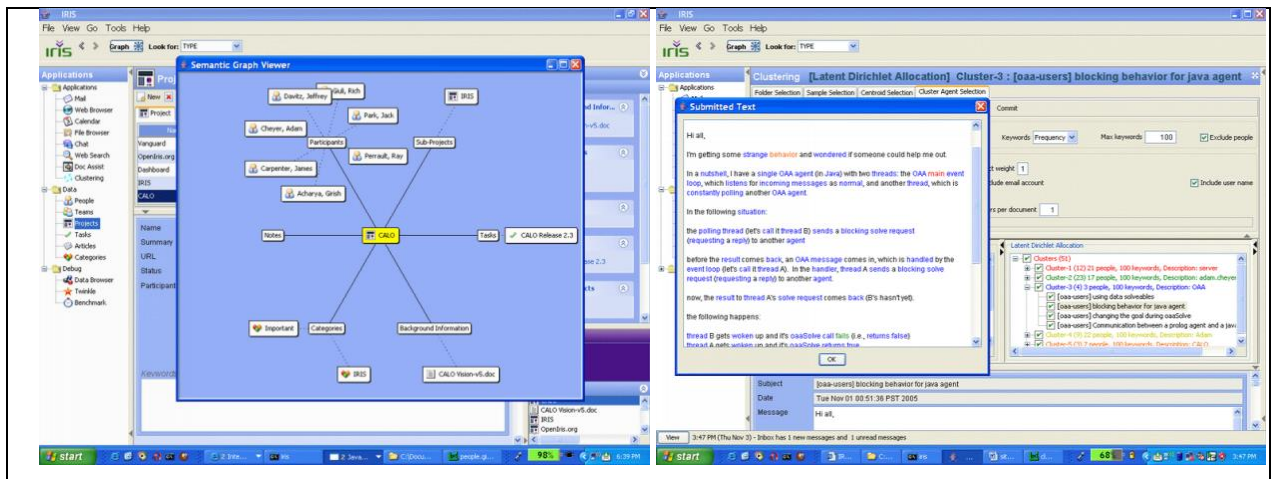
IRIS
File View Go Tools Help
IRIS Graph Look for: TYPE

Applications
Applications
Mail
Web Browser
Calendar
File Browser
Chat
Web Search
Doc Assist
Clustering
Data
People
Teams
Projects
Tasks
Articles
Categories
Debug
Data Browser
Twinkle
Benchmark

Proj
New
Project
Vanguard
OpenIris.org
Dashboard
IRIS
CALO
Name
Summary
URL
Status
Participant
Keywords

Semantic Graph Viewer
Davitz, Jeffrey
Giuli, Rich
IRIS
Park, Jack
Cheyer, Adam
Participants
Sub-Projects
Perrault, Ray
Carpenter, James
Acharya, Girish
Notes
CALO
Tasks
CALO Release 2.3
Important
Categories
Background Information
IRIS
CALO Vision-v5.doc

CALO Vision-v5.doc
IRIS
OpenIris.org

start
98%
6:39 PM

IRIS
File View Go Tools Help
IRIS Graph Look for: TYPE

Applications
Applications

Clustering [Latent Dirichlet Allocation] Cluster-3 : [oaa-users] blocking behavior for java agent
Folder Selection Sample Selection Centroid Selection Cluster Agent Selection
Commit
Keywords Frequency
Max keywords 100
Exclude people
weight 1
Include email account
Include user name
per document 1
Latent Dirichlet Allocation
Clusters (59)
Cluster-1 (12) 21 people, 100 keywords, Description: server
Cluster-2 (23) 17 people, 100 keywords, Description: adam.cheyer
Cluster-3 (4) 3 people, 100 keywords, Description: OAA
[oaa-users] using data solveables
[oaa-users] blocking behavior for java agent
[oaa-users] changing the goal during oaaSolve
[oaa-users] Communication between a prolog agent and a java
Cluster-4 (9) 22 people, 100 keywords, Description: Adam
Cluster-5 (3) 7 people, 100 keywords, Description: CALO

Submitted Text
Hi all,

I'm getting some strange behavior and wondered if someone could help me out.

In a nutshell, I have a single OAA agent (in Java) with two threads: the OAA main event loop, which listens for incoming messages as normal, and another thread, which is constantly polling another OAA agent.

In the following situation:

the polling thread (let's call it thread B) sends a blocking solve request (requesting a reply) to another agent

before the result comes back, an OAA message comes in, which is handled by the event loop (let's call it thread A). In the handler, thread A sends a blocking solve request (requesting a reply) to another agent.

now, the result to thread A's solve request comes back (B's hasn't yet).

the following happens:

thread B gets woken up and it's oaaSolve call fails (i.e., returns false)
thread A gets woken up and it's oaaSolve returns true
OK

Subject [oaa-users] blocking behavior for java agent
Date Tue Nov 01 00:51:36 PST 2005
Message Hi all,

View 3:47 PM (Thu Nov 3) - Inbox has 1 new messages and 1 unread messages
start
68
3:47 PM